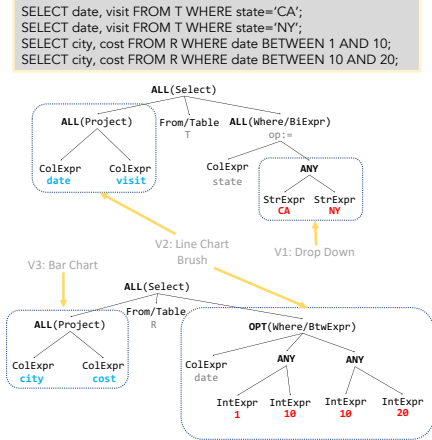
SELECT date, visit FROM T WHERE state='CA';
SELECT date, visit FROM T WHERE state='NY';
SELECT city, cost FROM R WHERE date BETWEEN 1 AND 10;
SELECT city, cost FROM R WHERE date BETWEEN 10 AND 20;

ALL(Select)

ALL(Project)

From/Table
T

ALL(Where/BiExpr)
op:=

ColExpr
date

ColExpr
visit

ColExpr
state

ANY

StrExpr
CA

StrExpr
NY

V2: Line Chart
Brush

V1: Drop Down

V3: Bar Chart

ALL(Select)

ALL(Project)

From/Table
R

OPT(Where/BtwExpr)

ColExpr
city

ColExpr
cost

ColExpr
date

ANY

ANY

IntExpr
1

IntExpr
10

IntExpr
10

IntExpr
20